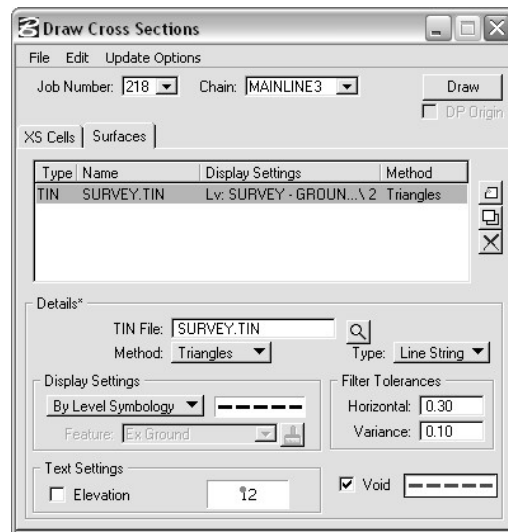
Draw Cross Sections

File Edit Update Options

Job Number: 218 Chain: MAINLINE3 Draw

DP Origin

XS Cells | Surfaces

| Type | Name | Display Settings | Method |
|---|---|---|---|
| TIN | SURVEY.TIN | Lv: SURVEY - GROUN...\ 2 | Triangles |

Details*

TIN File: SURVEY.TIN

Method: Triangles Type: Line String

Display Settings

By Level Symbology

Feature: Ex Ground

Filter Tolerances

Horizontal: 0.30

Variance: 0.10

Text Settings

Elevation 12

Void